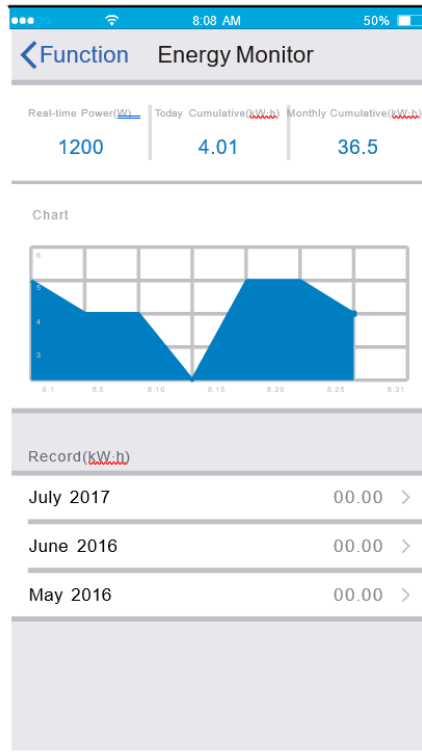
8:08 AM
50%

Function
Energy Monitor

Real-time Power(W)
1200

Today Cumulative(kW·h)
4.01

Monthly Cumulative(kW·h)
36.5

Chart

6
5
4
3

8.1
8.5
8.10
8.15
8.20
8.25
8.31

Record(kW·h)

July 2017
00.00

June 2016
00.00

May 2016
00.00